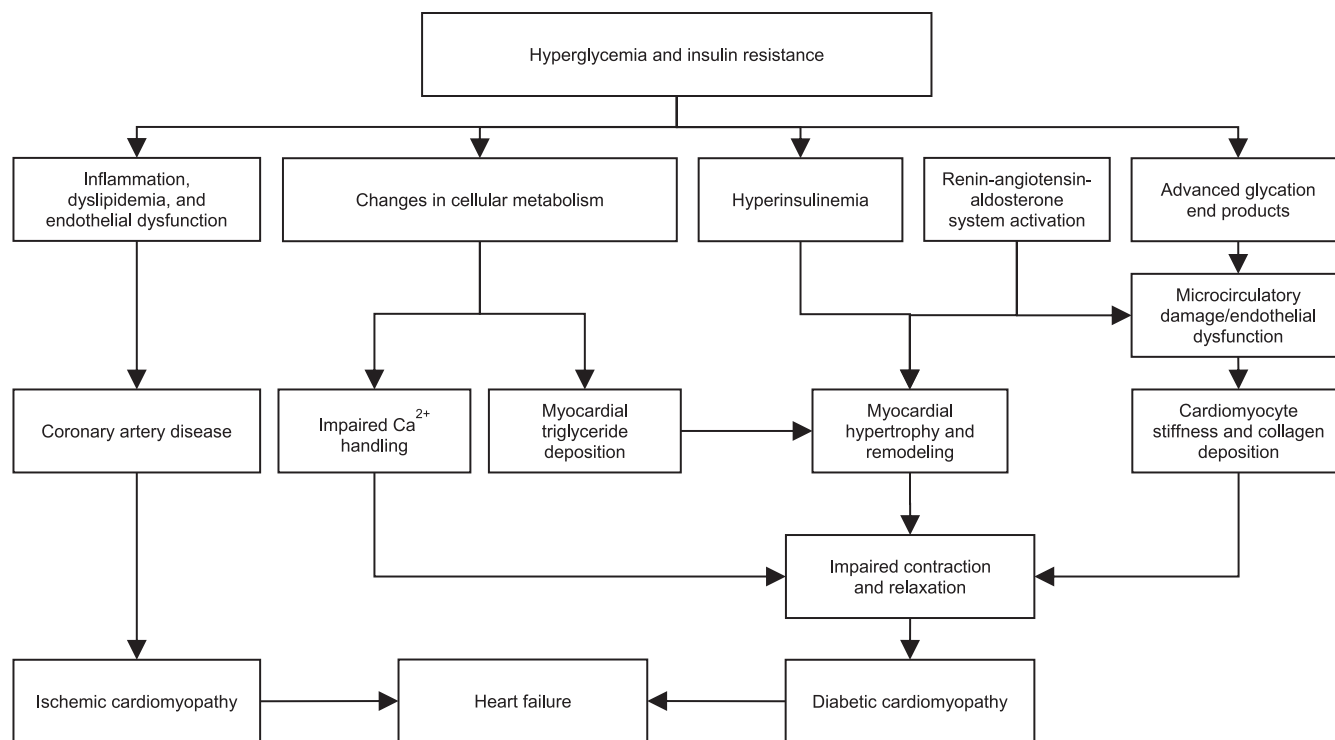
Hyperglycemia and insulin resistance

Inflammation, dyslipidemia, and endothelial dysfunction

Changes in cellular metabolism

Hyperinsulinemia

Renin-angiotensin-aldosterone system activation

Advanced glycation end products

Microcirculatory damage/endothelial dysfunction

Coronary artery disease

Impaired $Ca^{2+}$ handling

Myocardial triglyceride deposition

Myocardial hypertrophy and remodeling

Cardiomyocyte stiffness and collagen deposition

Impaired contraction and relaxation

Ischemic cardiomyopathy

Heart failure

Diabetic cardiomyopathy